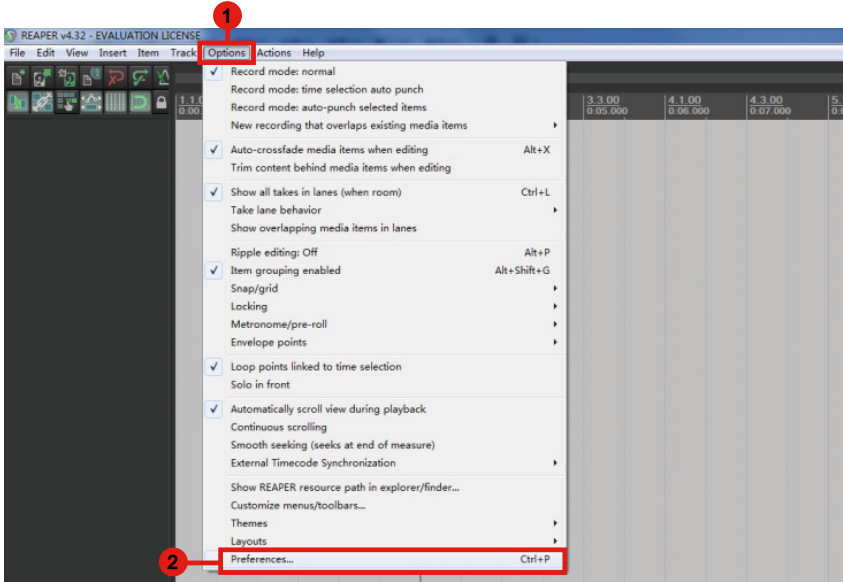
1

REAPER v4.32 - EVALUATION LICENSE

File Edit View Insert Item Track Options Actions Help

1.1.0 0:00

3.3.00 0:05.000

4.1.00 0:06.000

4.3.00 0:07.000

5. 0:0

Record mode: normal
Record mode: time selection auto punch
Record mode: auto-punch selected items
New recording that overlaps existing media items

Auto-crossfade media items when editing Alt+X
Trim content behind media items when editing

Show all takes in lanes (when room) Ctrl+L
Take lane behavior
Show overlapping media items in lanes

Ripple editing: Off Alt+P
Item grouping enabled Alt+Shift+G
Snap/grid
Locking
Metronome/pre-roll
Envelope points

Loop points linked to time selection
Solo in front

Automatically scroll view during playback
Continuous scrolling
Smooth seeking (seeks at end of measure)
External Timecode Synchronization

Show REAPER resource path in explorer/finder...
Customize menus/toolbars...
Themes
Layouts

2

Preferences... Ctrl+P